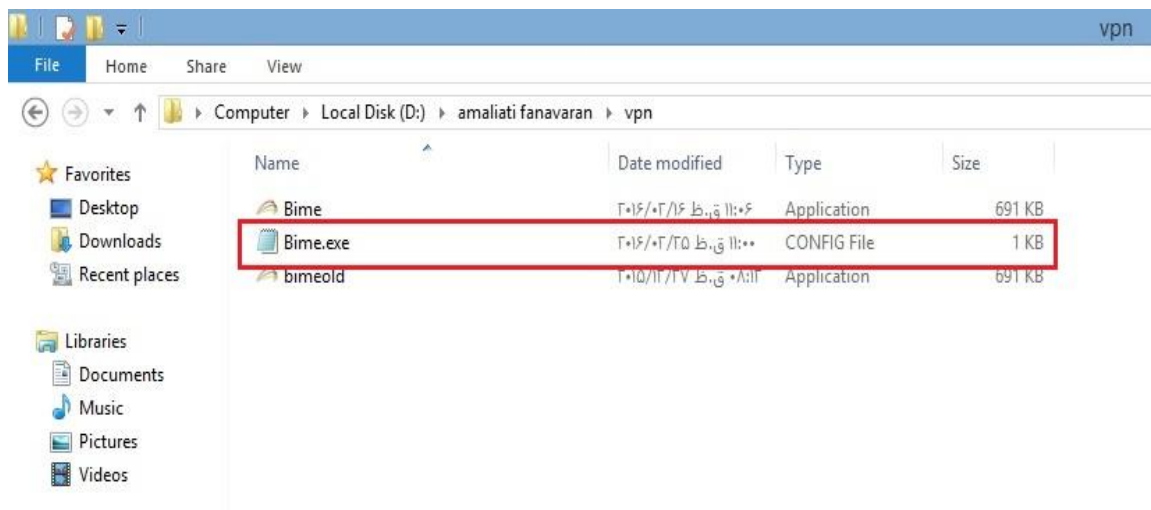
vpn

File Home Share View

Computer ▸ Local Disk (D:) ▸ amaliati fanavaran ▸ vpn

Favorites
Desktop
Downloads
Recent places

Libraries
Documents
Music
Pictures
Videos

| Name | Date modified | Type | Size |
|---|---|---|---|
| Bime | ۲۰۱۶/۰۲/۱۶ ق.ظ ۱۱:۰۶ | Application | 691 KB |
| Bime.exe | ۲۰۱۶/۰۲/۲۵ ق.ظ ۱۱:۰۰ | CONFIG File | 1 KB |
| bimeold | ۲۰۱۵/۱۲/۲۷ ق.ظ ۰۸:۱۲ | Application | 691 KB |